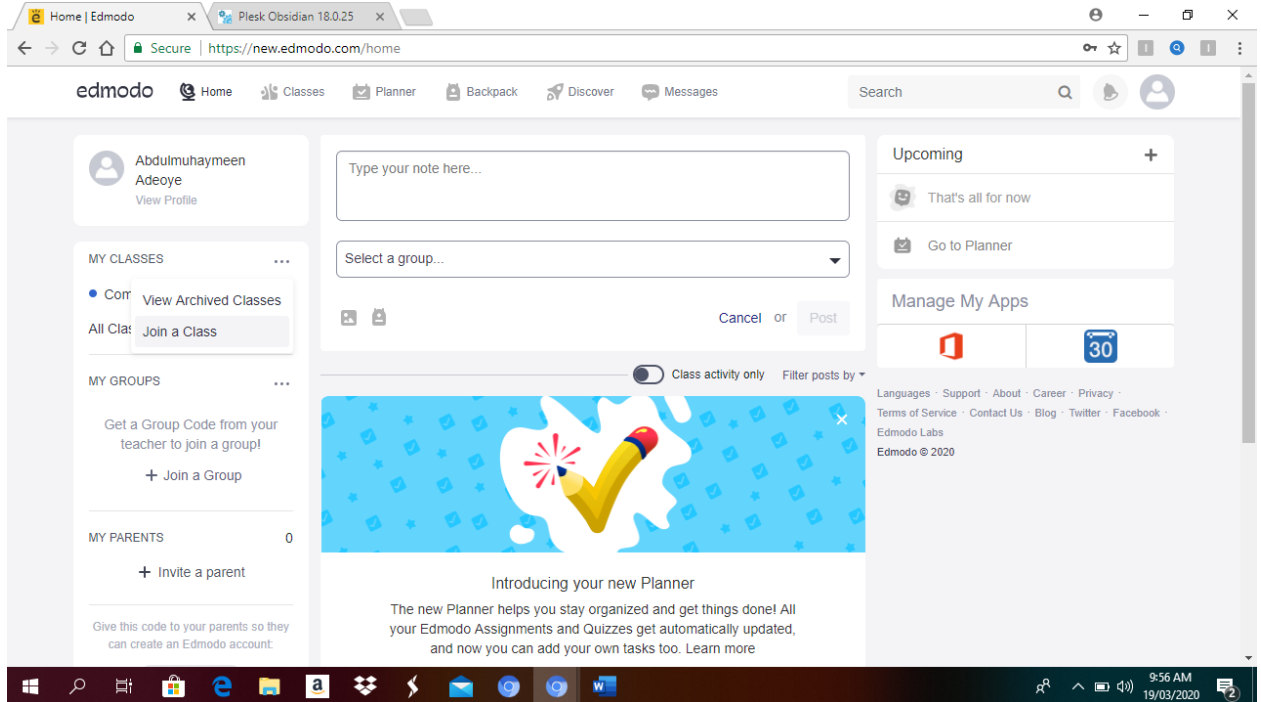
Home | Edmodo
Plesk Obsidian 18.0.25
Secure | https://new.edmodo.com/home

edmodo Home Classes Planner Backpack Discover Messages
Search

Abdulmuhaymeen Adeoye
View Profile

MY CLASSES ...
Com
All Clas
View Archived Classes
Join a Class

MY GROUPS ...
Get a Group Code from your teacher to join a group!
+ Join a Group

MY PARENTS 0
+ Invite a parent

Give this code to your parents so they can create an Edmodo account:

Type your note here...
Select a group...
Cancel or Post

Class activity only
Filter posts by

Introducing your new Planner
The new Planner helps you stay organized and get things done! All your Edmodo Assignments and Quizzes get automatically updated, and now you can add your own tasks too. Learn more

Upcoming +
That's all for now
Go to Planner

Manage My Apps
30

Languages · Support · About · Career · Privacy · Terms of Service · Contact Us · Blog · Twitter · Facebook · Edmodo Labs
Edmodo © 2020

9:56 AM
19/03/2020
2